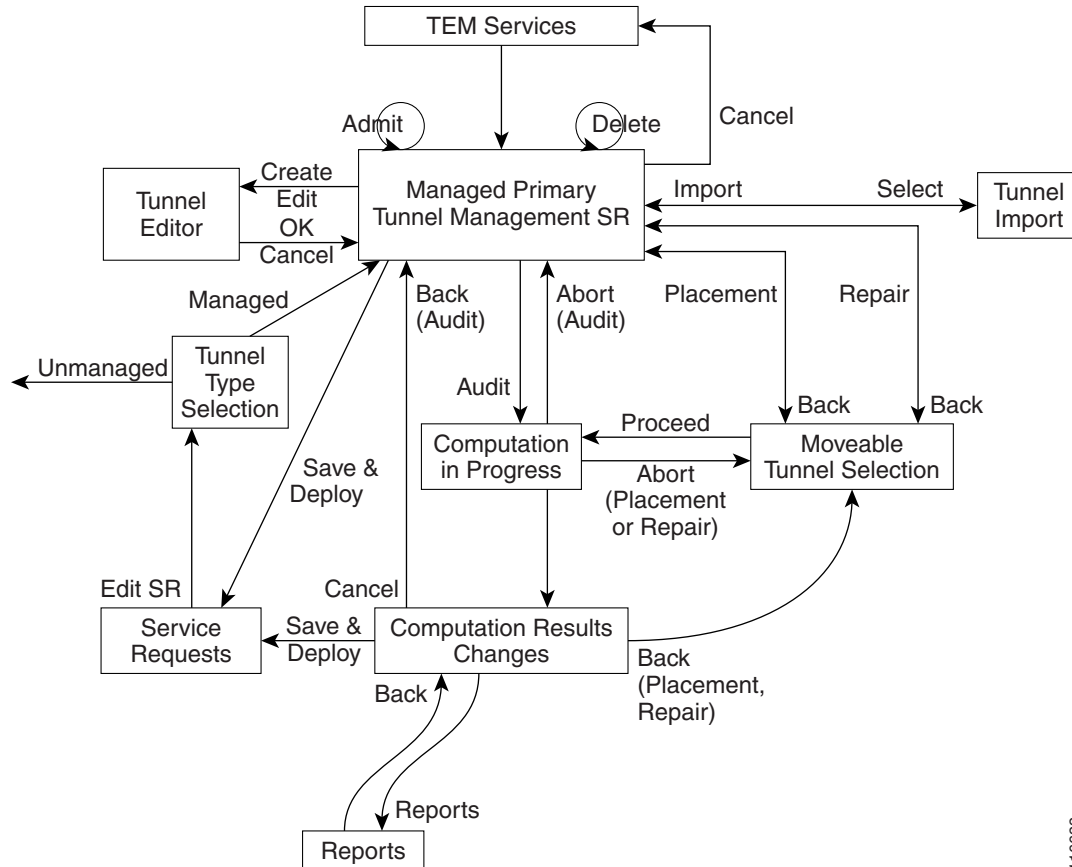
TEM Services

Admit

Delete

Cancel

Create

Edit

Tunnel Editor

Managed Primary Tunnel Management SR

Import

Select

Tunnel Import

OK

Cancel

Managed

Back (Audit)

Abort (Audit)

Placement

Repair

Unmanaged

Tunnel Type Selection

Audit

Back

Back

Proceed

Computation in Progress

Moveable Tunnel Selection

Save & Deploy

Abort (Placement or Repair)

Edit SR

Cancel

Service Requests

Save & Deploy

Computation Results Changes

Back (Placement, Repair)

Back

Reports

Reports

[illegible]